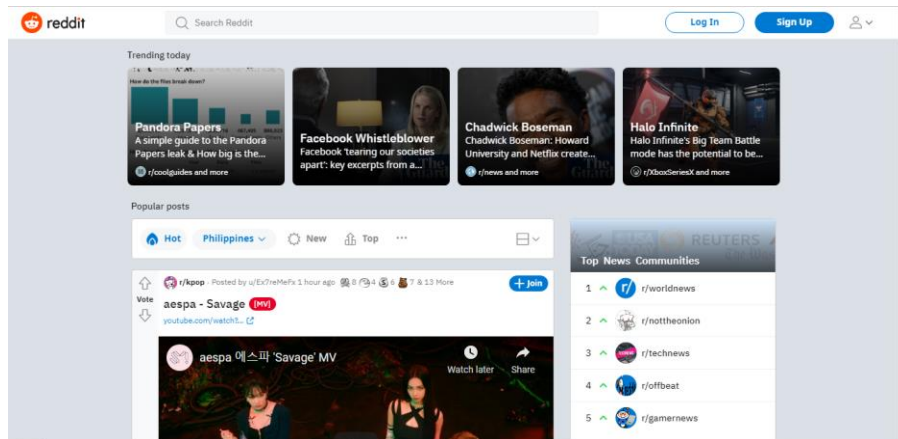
reddit

Search Reddit

Log In

Sign Up

Trending today

How do the files break down?

Pandora Papers
A simple guide to the Pandora Papers leak & How big is the...
r/coolguides and more

Facebook Whistleblower
Facebook 'tearing our societies apart': key excerpts from a...

Chadwick Boseman
Chadwick Boseman: Howard University and Netflix create...
r/news and more

Halo Infinite
Halo Infinite's Big Team Battle mode has the potential to be...
r/XboxSeriesX and more

Popular posts

Hot

Philippines

New

Top

···

Vote

r/kpop · Posted by u/Ex7reMeFx 1 hour ago 8 4 6 7 & 13 More

Join

aespa - Savage [MV]

youtube.com/watch?...

aespa 에스파 'Savage' MV

Watch later

Share

REUTERS

Top News Communities

1 r/worldnews

2 r/nottheonion

3 r/technews

4 r/offbeat

5 r/gamernews